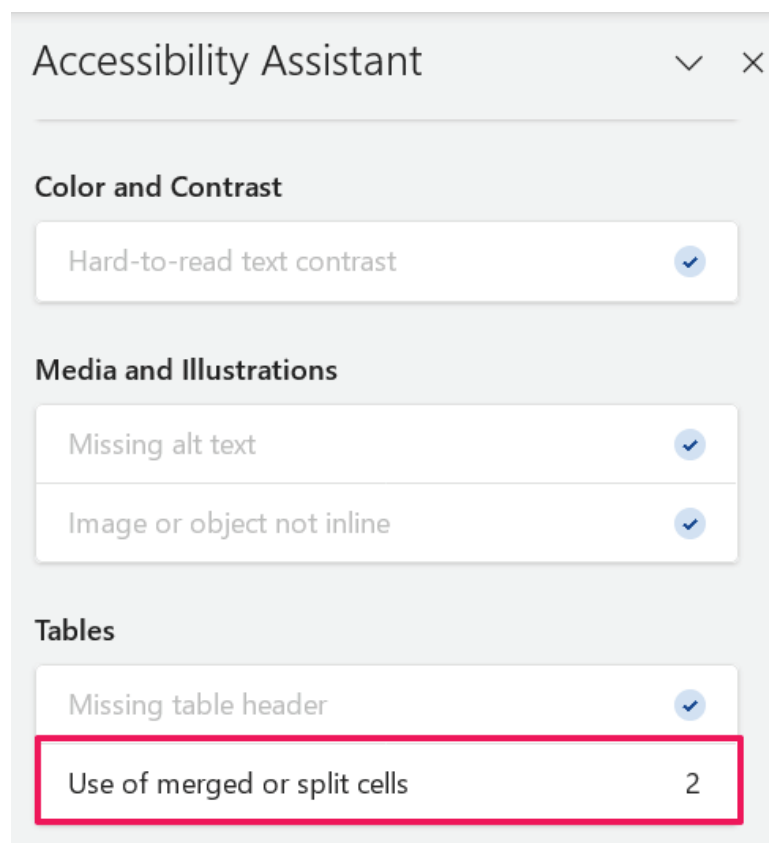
Accessibility Assistant

Color and Contrast

Hard-to-read text contrast

Media and Illustrations

Missing alt text

Image or object not inline

Tables

Missing table header

Use of merged or split cells 2